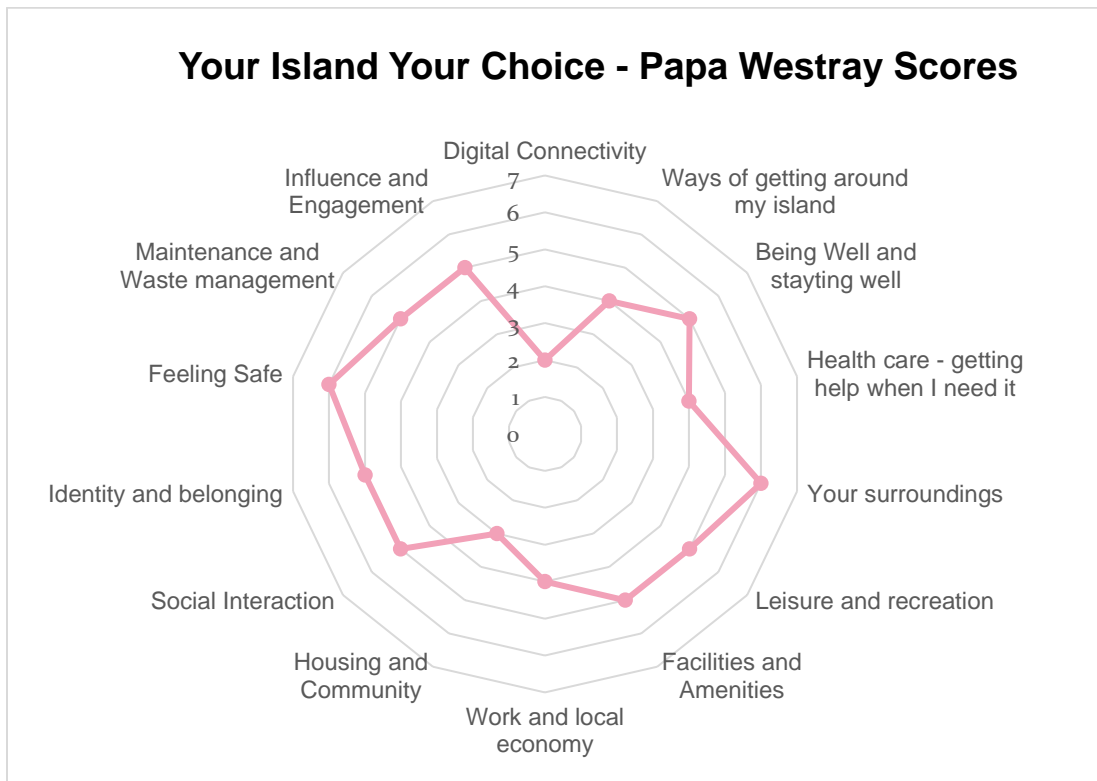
Your Island Your Choice - Papa Westray Scores

Digital Connectivity

Ways of getting around my island

Being Well and stayting well

Health care - getting help when I need it

Your surroundings

Leisure and recreation

Facilities and Amenities

Work and local economy

Housing and Community

Social Interaction

Identity and belonging

Feeling Safe

Maintenance and Waste management

Influence and Engagement

7
6
5
4
3
2
1
0